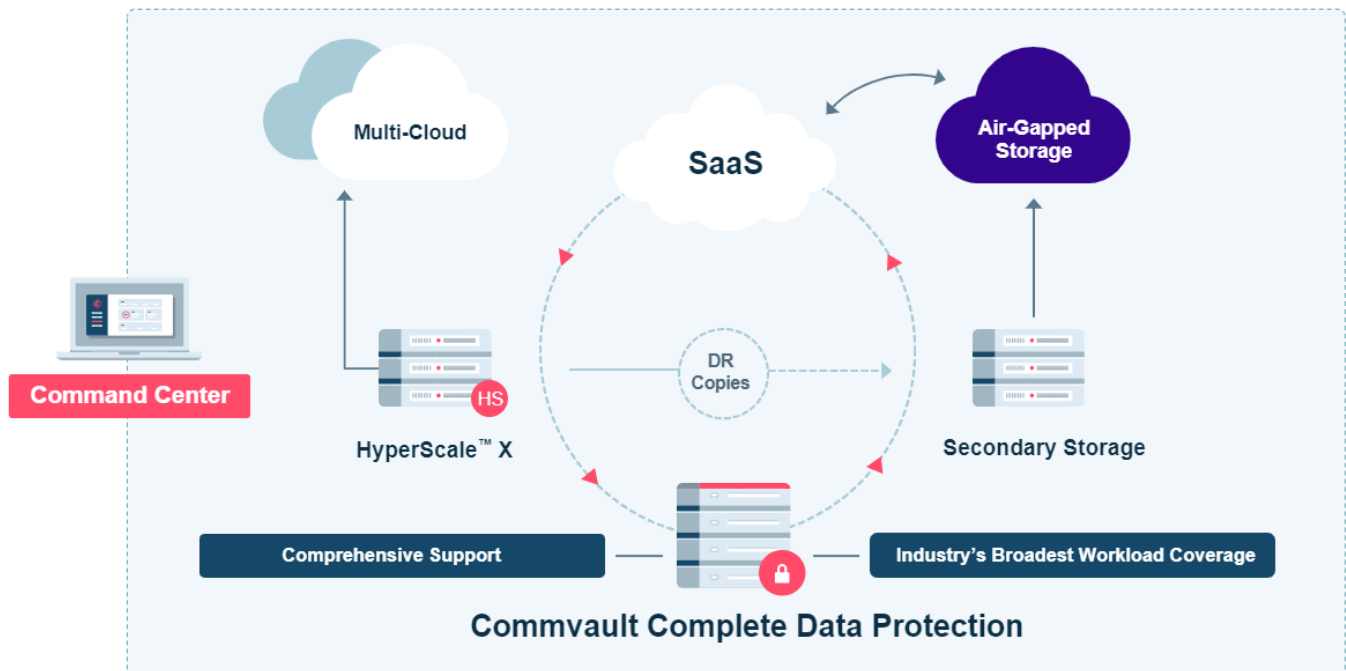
Multi-Cloud

SaaS

Air-Gapped Storage

Command Center

HS

HyperScale™ X

DR Copies

Secondary Storage

Comprehensive Support

Industry's Broadest Workload Coverage

Commvault Complete Data Protection